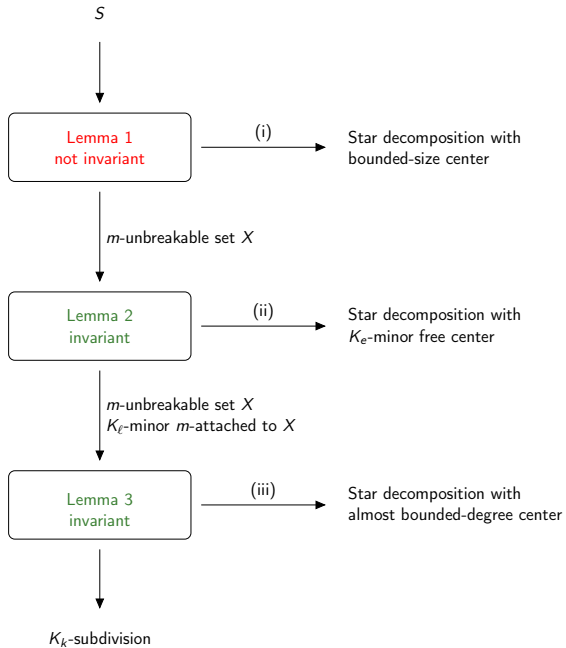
$S$

Lemma 1
not invariant

(i)

Star decomposition with bounded-size center

$m$-unbreakable set $X$

Lemma 2
invariant

(ii)

Star decomposition with $K_e$-minor free center

$m$-unbreakable set $X$
$K_\ell$-minor $m$-attached to $X$

Lemma 3
invariant

(iii)

Star decomposition with almost bounded-degree center

$K_k$-subdivision